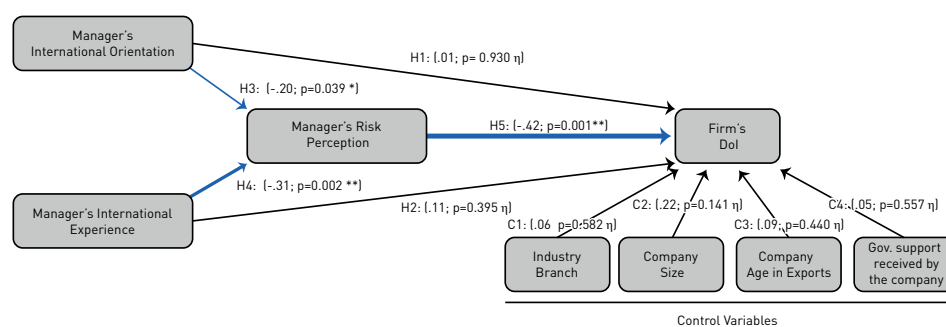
Manager's International Orientation

H1: (.01; p= 0.930 η)

H3: (-.20; p=0.039 *)

Manager's Risk Perception

H5: (-.42; p=0.001**)

Firm's DoI

H4: (-.31; p=0.002 **)

Manager's International Experience

H2: (.11; p=0.395 η)

C1: (.06 p=0.582 η)

C2: (.22; p=0.141 η)

C3: (.09; p=0.440 η)

C4: (.05; p=0.557 η)

Industry Branch

Company Size

Company Age in Exports

Gov. support received by the company

Control Variables